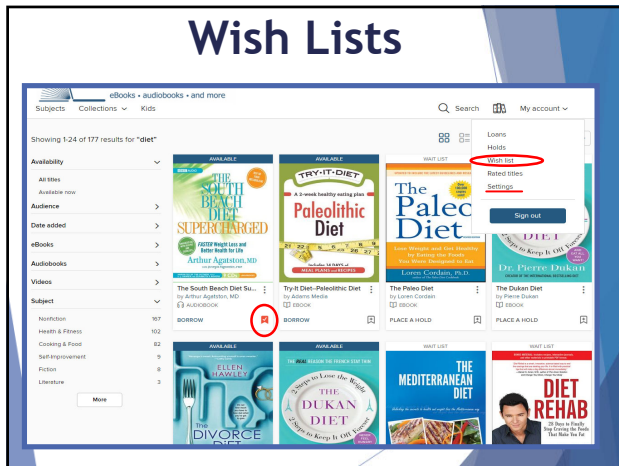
Wish Lists

eBooks • audiobooks • and more

Subjects Collections Kids

Search My account

Showing 1-24 of 177 results for "diet"

Availability
All titles
Available now
Audience
Date added
eBooks
Audiobooks
Videos
Subject

| Nonfiction | 167 |
|---|---|
| Health & Fitness | 102 |
| Cooking & Food | 82 |
| Self-Improvement | 9 |
| Fiction | 8 |
| Literature | 3 |

More

Loans
Holds
Wish list
Rated titles
Settings

Sign out

AVAILABLE
THE SOUTH BEACH DIET SUPERCHARGED
FASTER Weight Loss and Better Health for Life
Arthur Agatston, MD
The South Beach Diet Su...
by Arthur Agatston, MD
AUDIOBOOK
BORROW

AVAILABLE
TRY-IT-DIET
A 2-week healthy eating plan
Paleolithic Diet
Includes 14 DAYS of MEAL PLANS and RECIPES
Try-It Diet--Paleolithic Diet
by Adams Media
EBOOK
BORROW

WAIT LIST
The Paleo Diet
Lose Weight and Get Healthy by Eating the Foods You Were Designed to Eat
Loren Cordain, Ph.D.
The Paleo Diet
by Loren Cordain
EBOOK
PLACE A HOLD

DIET
Dr. Pierre Dukan
The Dukan Diet
by Pierre Dukan
EBOOK
PLACE A HOLD

AVAILABLE
ELLEN HAWLEY
THE DIVORCE DIET

AVAILABLE
THE REAL REASON THE FRENCH STAY THIN
3 Steps to Lose the Weight
THE DUKAN DIET
2 Steps to Keep It Off Forever

WAIT LIST
THE MEDITERRANEAN DIET

WAIT LIST
DIET REHAB
28 Days to Finally Stop Craving the Foods That Make You Fat